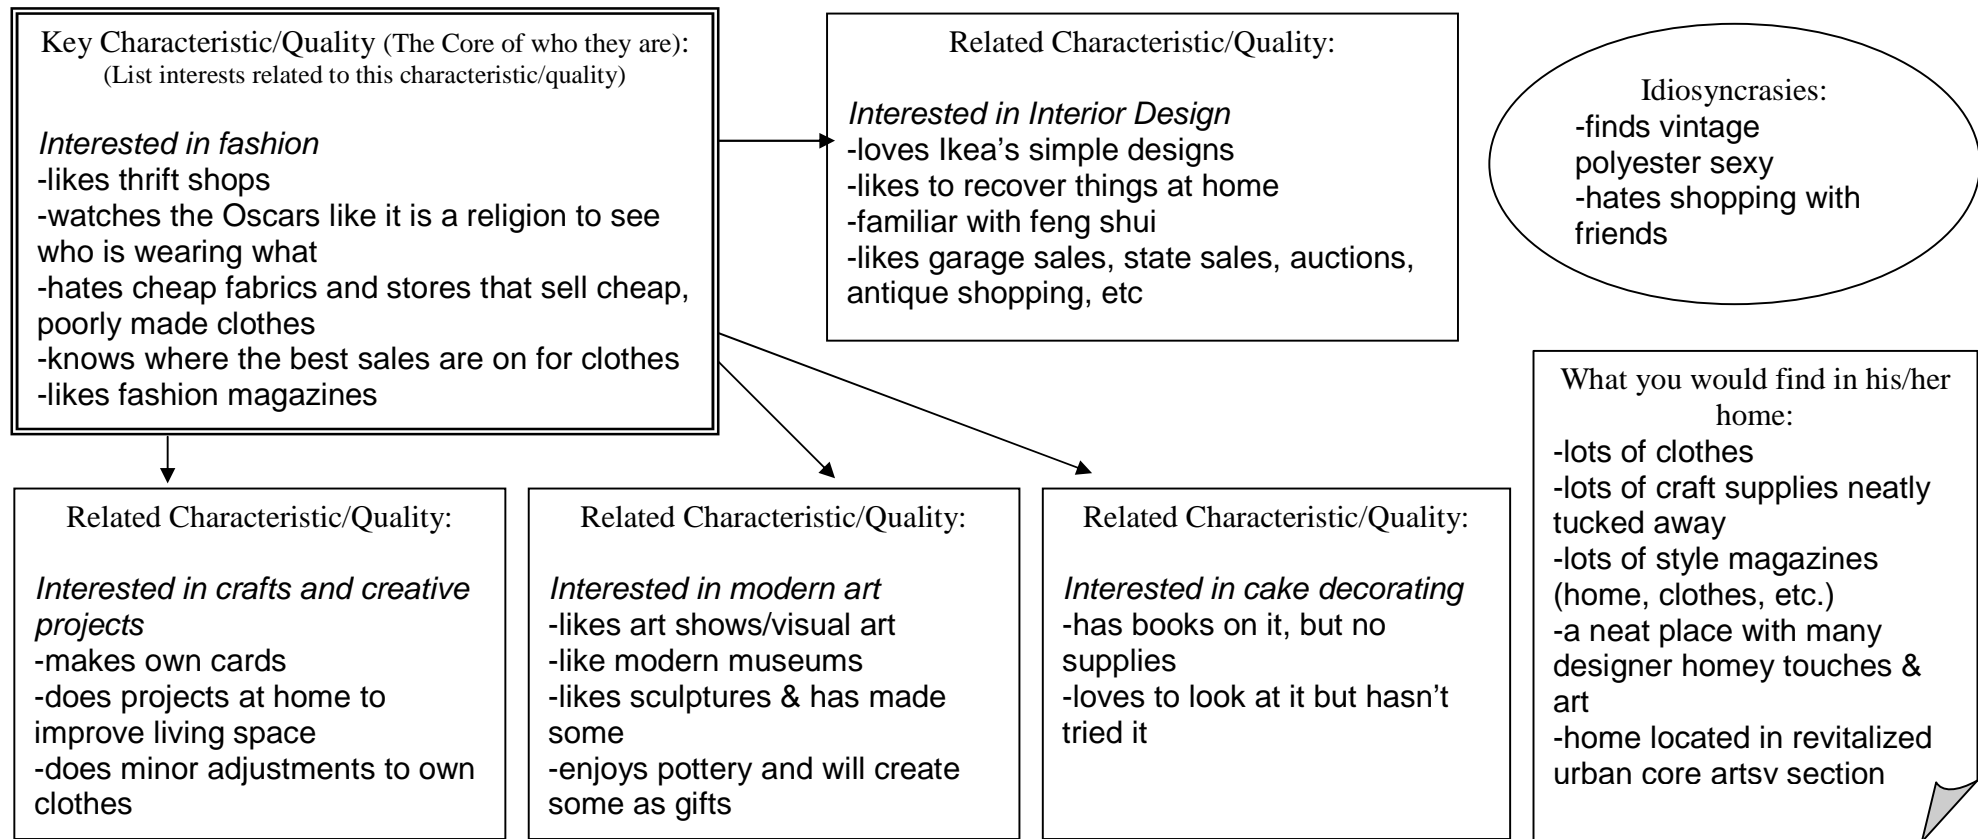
Key Characteristic/Quality (The Core of who they are):
(List interests related to this characteristic/quality)

*Interested in fashion*
-likes thrift shops
-watches the Oscars like it is a religion to see who is wearing what
-hates cheap fabrics and stores that sell cheap, poorly made clothes
-knows where the best sales are on for clothes
-likes fashion magazines

Related Characteristic/Quality:

*Interested in Interior Design*
-loves Ikea's simple designs
-likes to recover things at home
-familiar with feng shui
-likes garage sales, state sales, auctions, antique shopping, etc

Idiosyncrasies:
-finds vintage polyester sexy
-hates shopping with friends

What you would find in his/her home:
-lots of clothes
-lots of craft supplies neatly tucked away
-lots of style magazines (home, clothes, etc.)
-a neat place with many designer homey touches & art
-home located in revitalized urban core artsv section

Related Characteristic/Quality:

*Interested in crafts and creative projects*
-makes own cards
-does projects at home to improve living space
-does minor adjustments to own clothes

Related Characteristic/Quality:

*Interested in modern art*
-likes art shows/visual art
-like modern museums
-likes sculptures & has made some
-enjoys pottery and will create some as gifts

Related Characteristic/Quality:

*Interested in cake decorating*
-has books on it, but no supplies
-loves to look at it but hasn't tried it